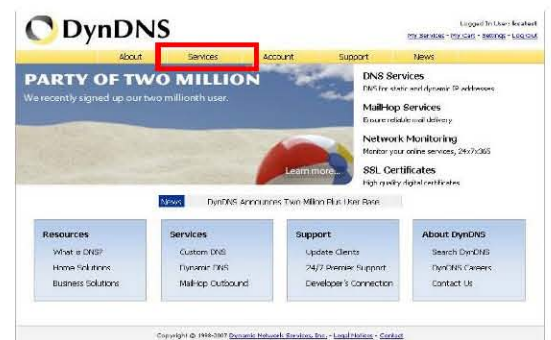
DynDNS

Logged In User: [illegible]
My Services - My Cart - Settings - Log Out

About Services Account Support News

PARTY OF TWO MILLION
We recently signed up our two millionth user.

Learn more...

DNS Services
DNS for static and dynamic IP addresses

MailHop Services
Ensure reliable mail delivery

Network Monitoring
Monitor your online services, 24x7x365

SSL Certificates
High quality digital certificates

News DynDNS Announces Two Million Plus User Base

Resources
What is DNS?
Home Solutions
Business Solutions

Services
Custom DNS
Dynamic DNS
MailHop Outbound

Support
Update Clients
24/7 Premier Support
Developer's Connection

About DynDNS
Search DynDNS
DynDNS Careers
Contact Us

Copyright © 1998-2007 Dynamic Network Services, Inc. - Legal Notices - Contact